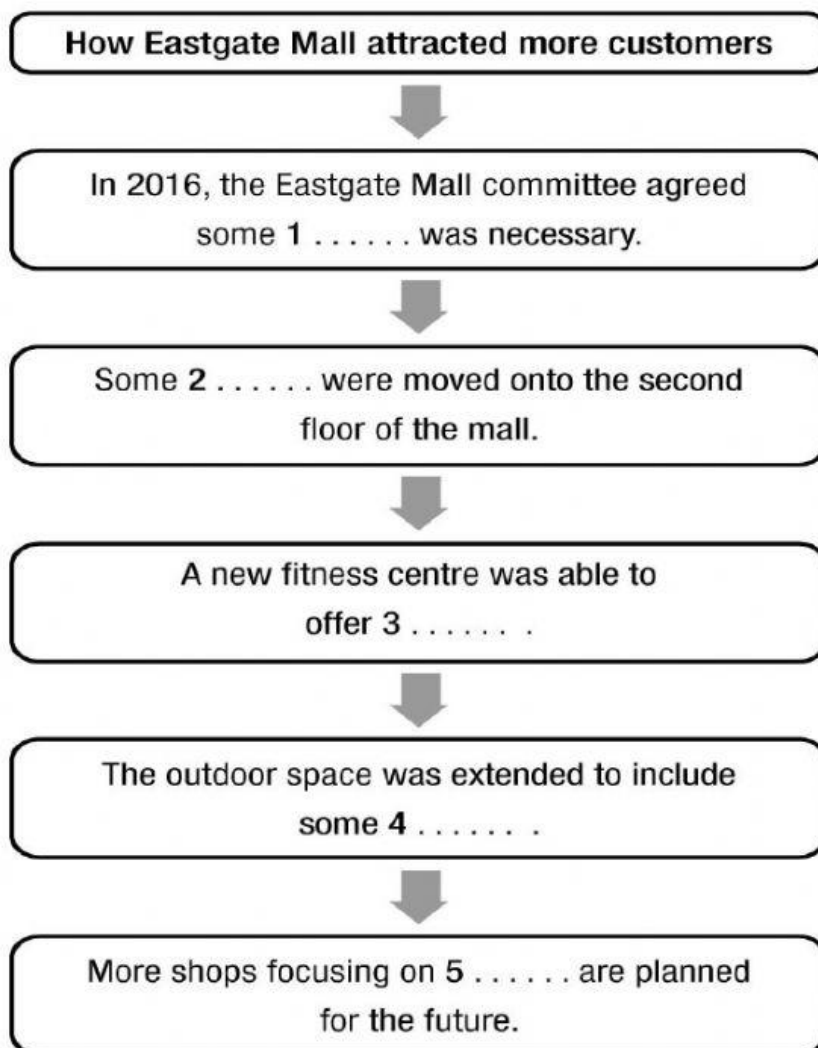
How Eastgate Mall attracted more customers

In 2016, the Eastgate Mall committee agreed some 1 ...... was necessary.

Some 2 ...... were moved onto the second floor of the mall.

A new fitness centre was able to offer 3 ...... .

The outdoor space was extended to include some 4 ...... .

More shops focusing on 5 ...... are planned for the future.